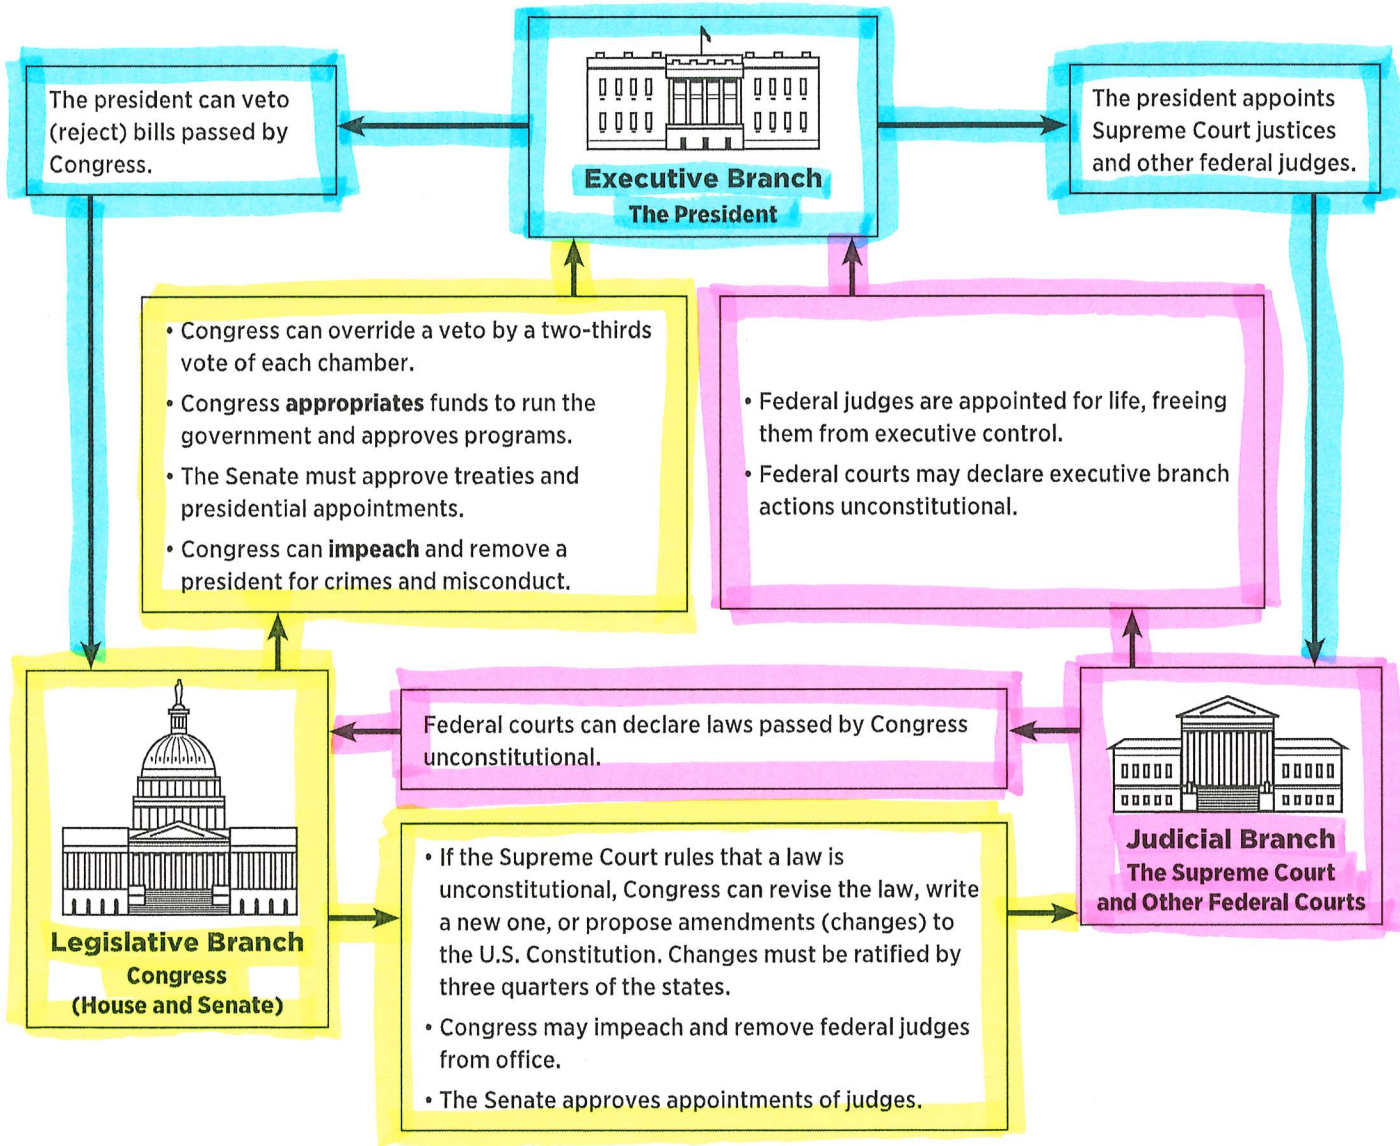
The president can veto (reject) bills passed by Congress.

Executive Branch
The President

The president appoints Supreme Court justices and other federal judges.

• Congress can override a veto by a two-thirds vote of each chamber.
• Congress **appropriates** funds to run the government and approves programs.
• The Senate must approve treaties and presidential appointments.
• Congress can **impeach** and remove a president for crimes and misconduct.

• Federal judges are appointed for life, freeing them from executive control.
• Federal courts may declare executive branch actions unconstitutional.

Federal courts can declare laws passed by Congress unconstitutional.

Legislative Branch
Congress
(House and Senate)

• If the Supreme Court rules that a law is unconstitutional, Congress can revise the law, write a new one, or propose amendments (changes) to the U.S. Constitution. Changes must be ratified by three quarters of the states.
• Congress may impeach and remove federal judges from office.
• The Senate approves appointments of judges.

Judicial Branch
The Supreme Court
and Other Federal Courts